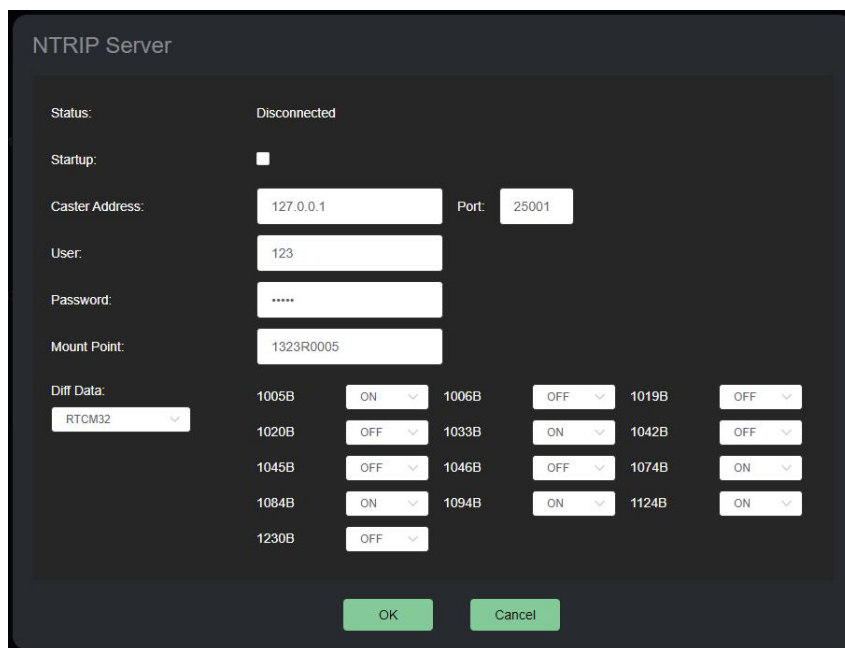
NTRIP Server

Status: Disconnected

Startup:

Caster Address: 127.0.0.1 Port: 25001

User: 123

Password: •••••

Mount Point: 1323R0005

Diff Data:
RTCM32

| | | | | | |
|---|---|---|---|---|---|
| 1005B | ON | 1006B | OFF | 1019B | OFF |
| 1020B | OFF | 1033B | ON | 1042B | OFF |
| 1045B | OFF | 1046B | OFF | 1074B | ON |
| 1084B | ON | 1094B | ON | 1124B | ON |
| 1230B | OFF | | | | |

OK Cancel